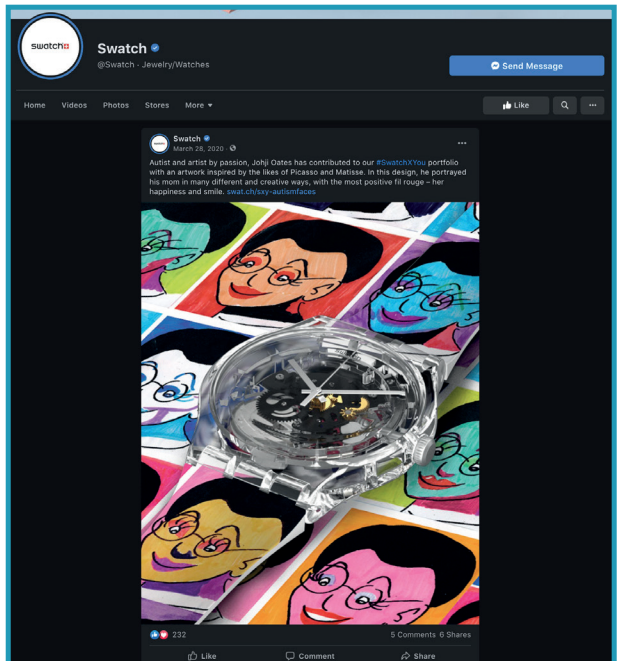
swatch+

Swatch
@Swatch · Jewelry/Watches

Send Message

Home Videos Photos Stores More

Like

swatch

Swatch
March 28, 2020 ·

Autist and artist by passion, Johji Oates has contributed to our #SwatchXYou portfolio with an artwork inspired by the likes of Picasso and Matisse. In this design, he portrayed his mom in many different and creative ways, with the most positive fil rouge – her happiness and smile. swat.ch/sxy-autismfaces

232

5 Comments 6 Shares

Like Comment Share